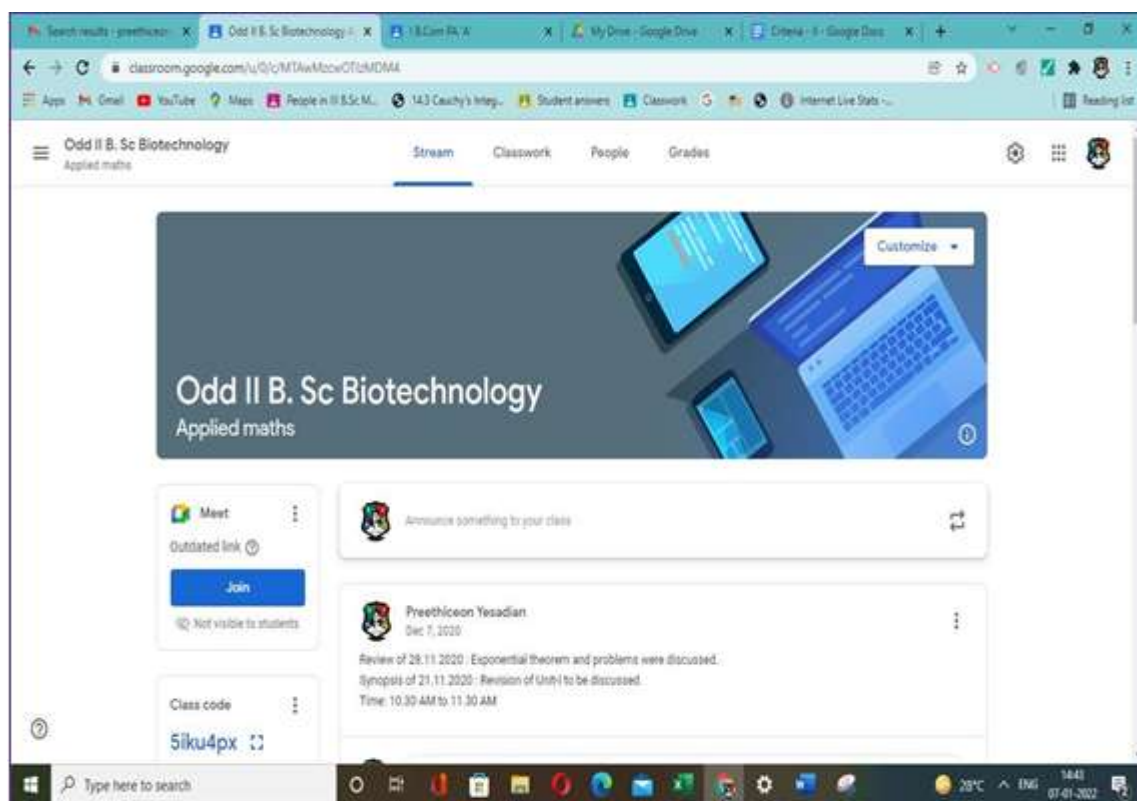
Search results - preethiceon | Odd II B. Sc Biotechnology | I B.Com PA 'A' | My Drive - Google Drive | Criteria - II - Google Docs

classroom.google.com/u/0/c/MTAwMzcwOTIzMDM4

Apps Gmail YouTube Maps People in II B.Sc M... 143 Cauchy's Integ... Student answers Classwork Internet Live Stats -... Reading list

Odd II B. Sc Biotechnology
Applied maths

Stream Classwork People Grades

Customize

Odd II B. Sc Biotechnology
Applied maths

Meet
Outdated link
Join
Not visible to students

Class code
5iku4px

Announce something to your class

Preethiceon Yesadian
Dec 7, 2020
Review of 28.11.2020 : Exponential theorem and problems were discussed.
Synopsis of 21.11.2020 : Revision of Unit-I to be discussed.
Time: 10.30 AM to 11.30 AM

Type here to search

28°C ENG 14:43 07-01-2022